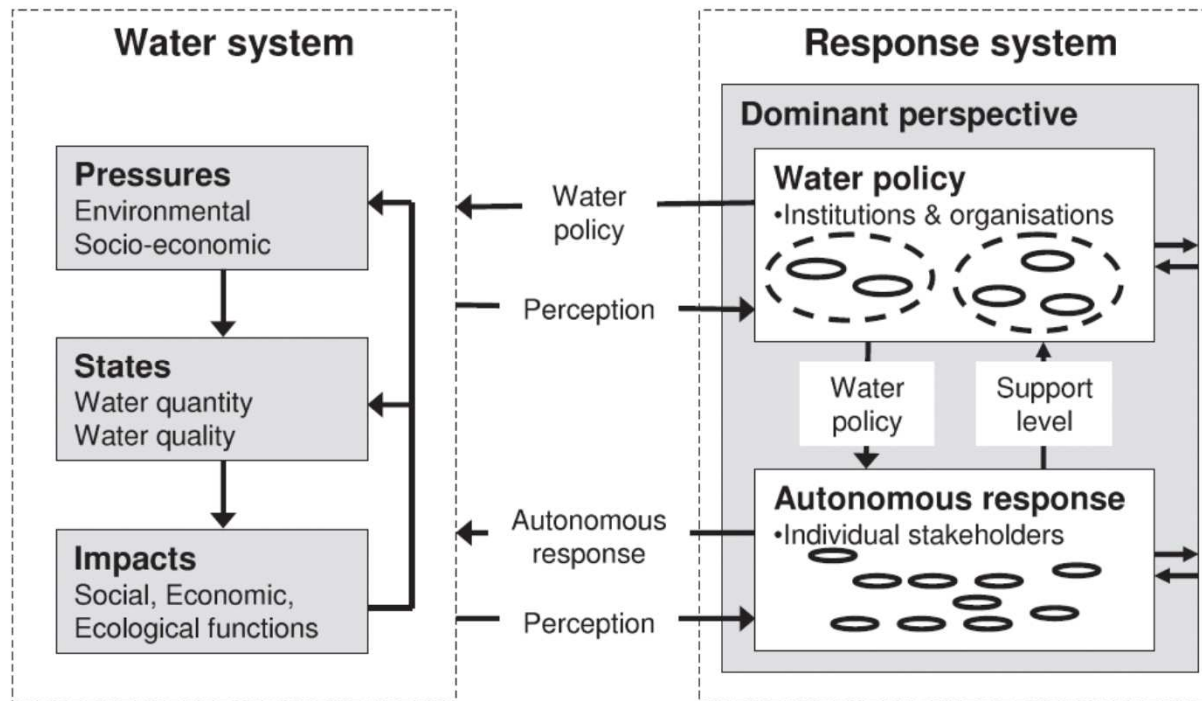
Water system

Pressures
Environmental
Socio-economic

States
Water quantity
Water quality

Impacts
Social, Economic, Ecological functions

Water policy

Perception

Autonomous response

Perception

Response system

Dominant perspective

Water policy
•Institutions & organisations

Water policy

Support level

Autonomous response
•Individual stakeholders